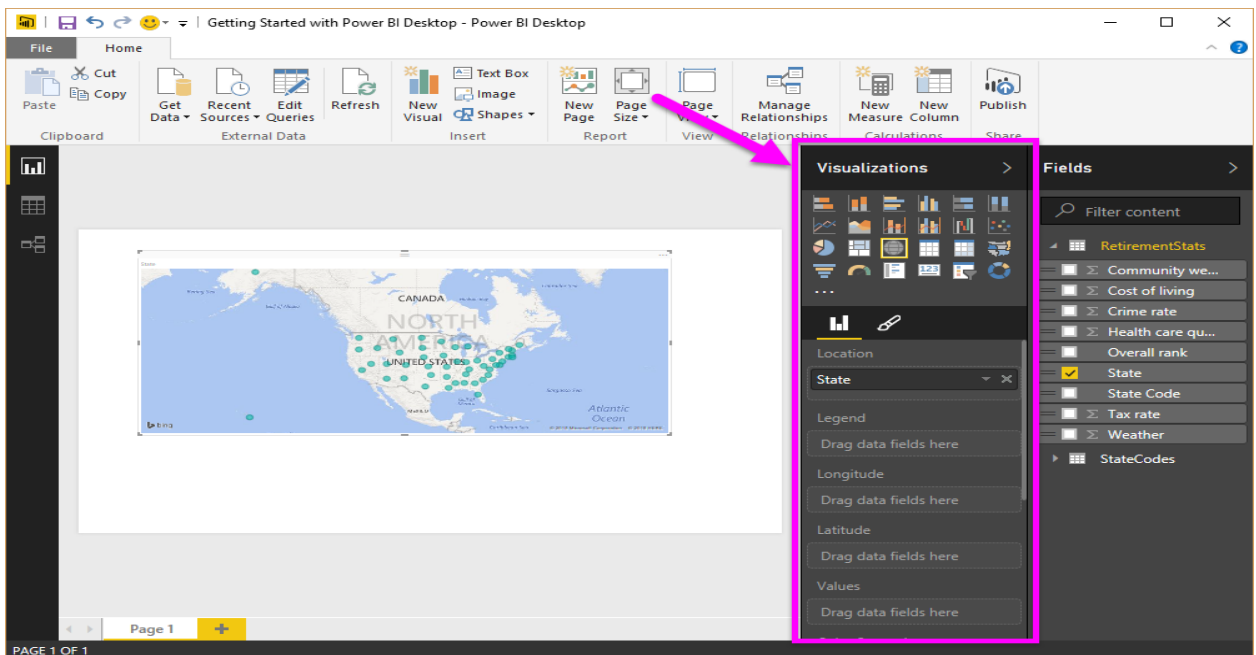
Getting Started with Power BI Desktop - Power BI Desktop

File Home

Paste
Cut
Copy
Clipboard

Get Data
Recent Sources
Edit Queries
External Data

Refresh

New Visual
Text Box
Image
Shapes
Insert

New Page
Page Size
Report

Page View
View

Manage Relationships
Relationships

New Measure
New Column
Calculations

Publish
Share

CANADA
NORTH AMERICA
UNITED STATES
Atlantic Ocean
bing

Visualizations >

...

Location
State
Legend
Drag data fields here
Longitude
Drag data fields here
Latitude
Drag data fields here
Values
Drag data fields here

Fields >

Filter content

RetirementStats
Σ Community we...
Σ Cost of living
Σ Crime rate
Σ Health care qu...
Overall rank
State
State Code
Σ Tax rate
Σ Weather
StateCodes

Page 1
+

PAGE 1 OF 1